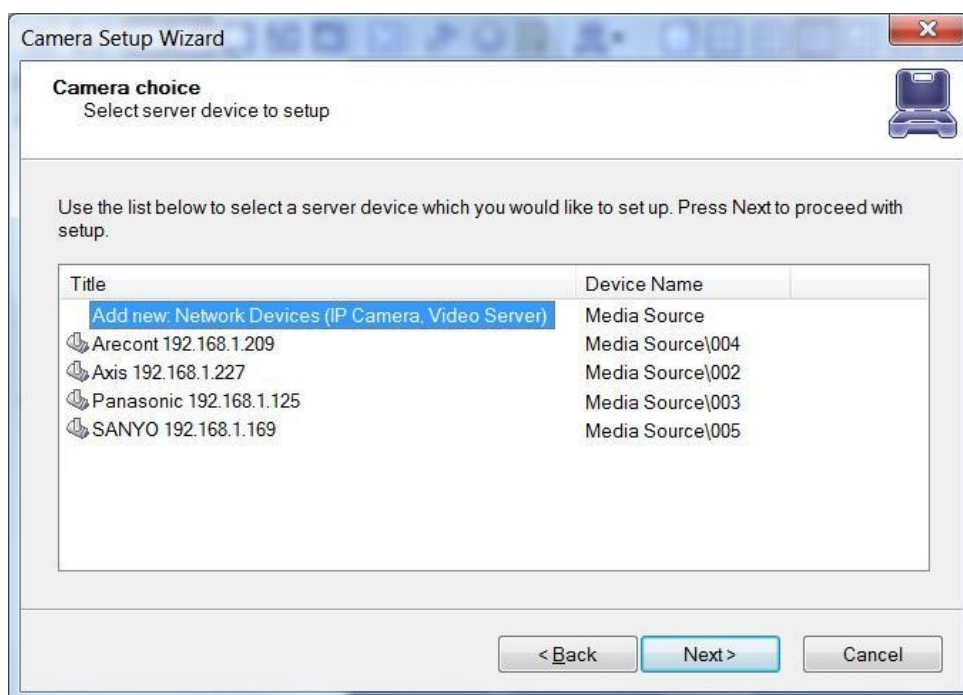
Camera Setup Wizard

Camera choice
Select server device to setup

Use the list below to select a server device which you would like to set up. Press Next to proceed with setup.

| Title | Device Name |
|---|---|
| Add new: Network Devices (IP Camera, Video Server) | Media Source |
| Arecont 192.168.1.209 | Media Source\004 |
| Axis 192.168.1.227 | Media Source\002 |
| Panasonic 192.168.1.125 | Media Source\003 |
| SANYO 192.168.1.169 | Media Source\005 |

< Back
Next >
Cancel